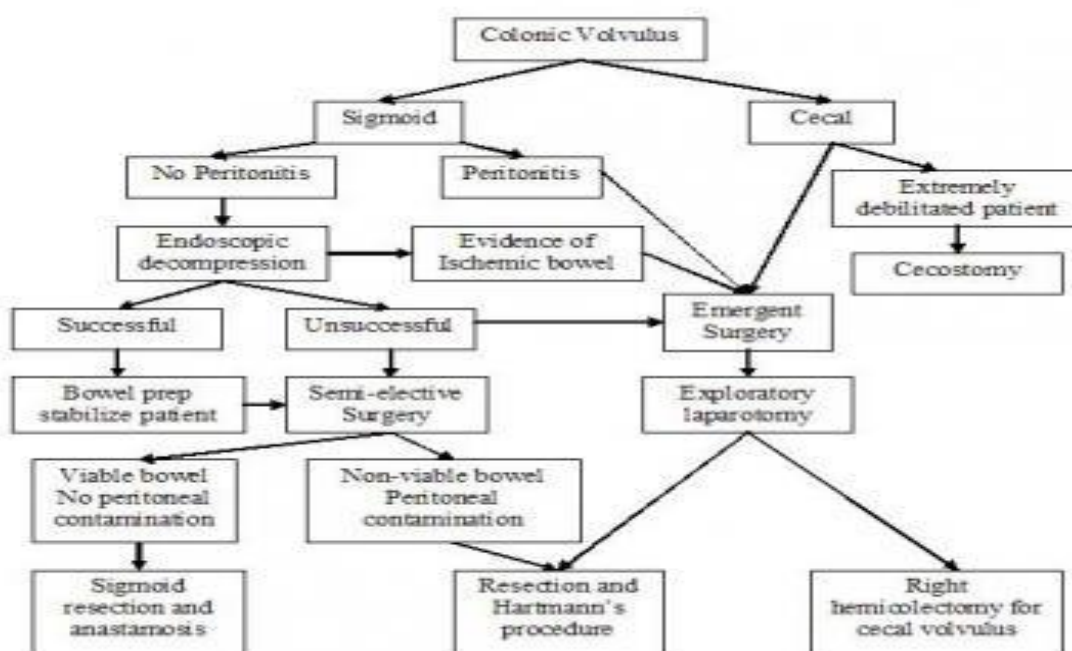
Colonic Volvulus

Sigmoid

Cecal

No Peritonitis

Peritonitis

Extremely debilitated patient

Endoscopic decompression

Evidence of Ischemic bowel

Cecostomy

Successful

Unsuccessful

Emergent Surgery

Bowel prep stabilize patient

Semi-elective Surgery

Exploratory laparotomy

Viable bowel No peritoneal contamination

Non-viable bowel Peritoneal contamination

Sigmoid resection and anastamosis

Resection and Hartmann's procedure

Right hemicolectomy for cecal volvulus